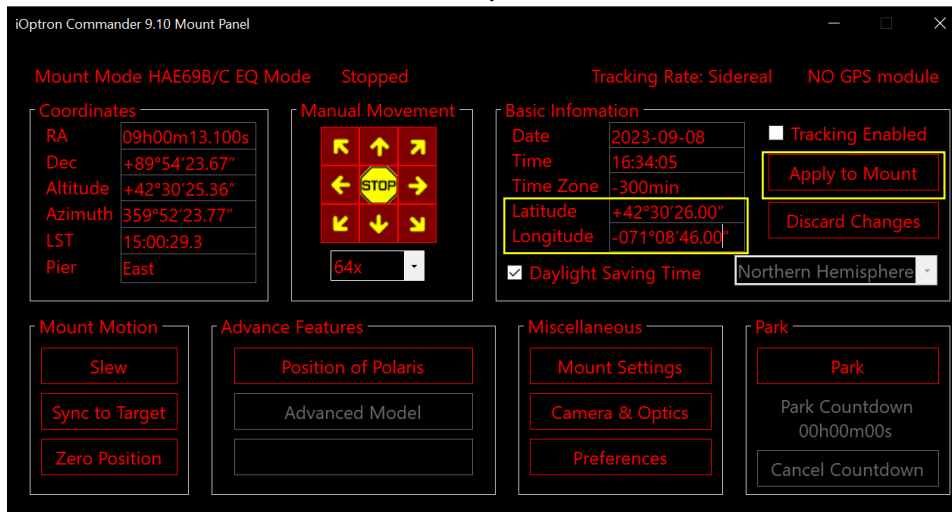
iOptron Commander 9.10 Mount Panel

Mount Mode HAE69B/C EQ Mode Stopped Tracking Rate: Sidereal NO GPS module

Coordinates

| RA | 09h00m13.100s |
|---|---|
| Dec | +89°54'23.67" |
| Altitude | +42°30'25.36" |
| Azimuth | 359°52'23.77" |
| LST | 15:00:29.3 |
| Pier | East |

Manual Movement

STOP

64x

Basic Infomation

| Date | 2023-09-08 |
|---|---|
| Time | 16:34:05 |
| Time Zone | -300min |
| Latitude | +42°30'26.00" |
| Longitude | -071°08'46.00" |

Daylight Saving Time

Northern Hemisphere

Tracking Enabled

Apply to Mount

Discard Changes

Mount Motion

Slew

Sync to Target

Zero Position

Advance Features

Position of Polaris

Advanced Model

Miscellaneous

Mount Settings

Camera & Optics

Preferences

Park

Park

Park Countdown
00h00m00s

Cancel Countdown